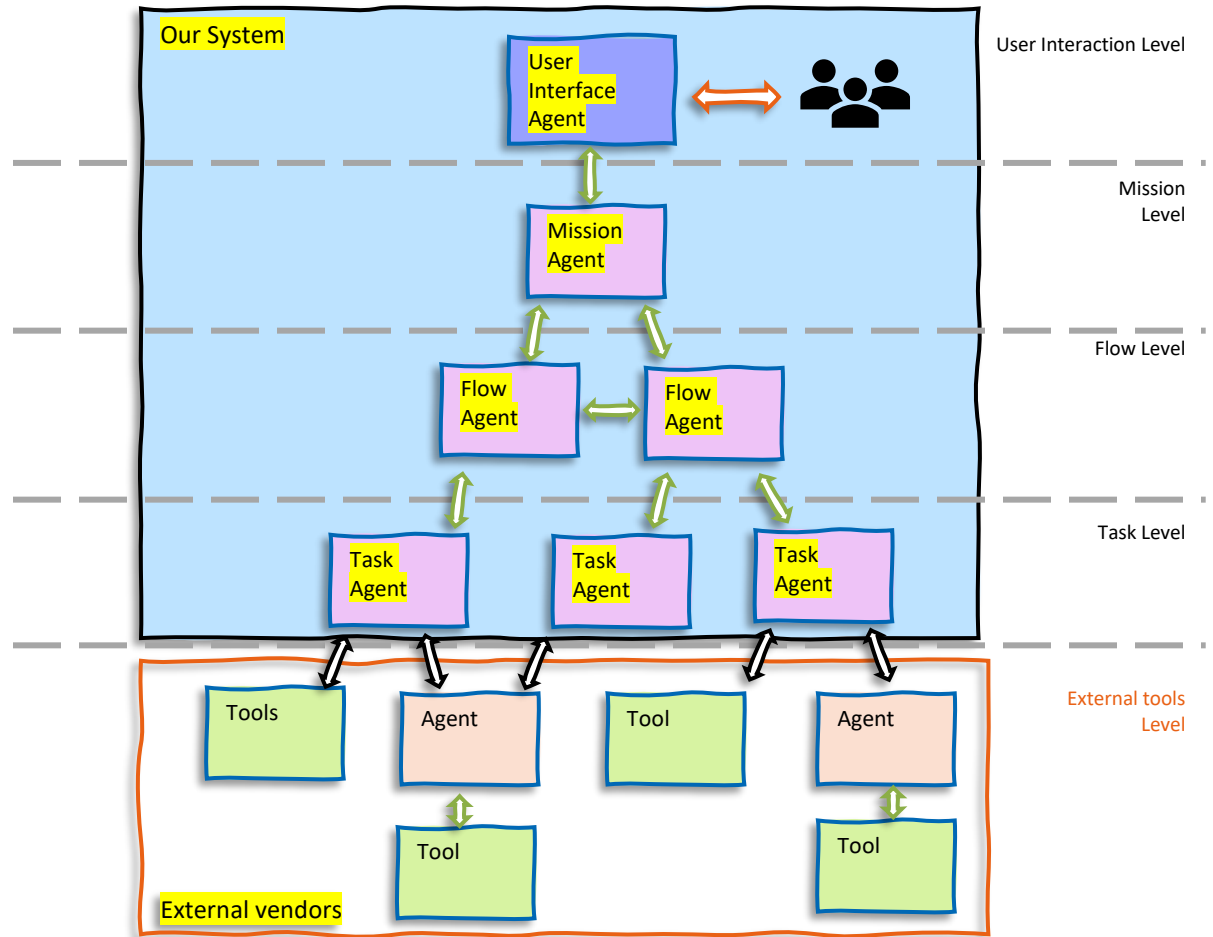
Our System

User Interface Agent

User Interaction Level

Mission Agent

Mission Level

Flow Agent

Flow Agent

Flow Level

Task Agent

Task Agent

Task Agent

Task Level

Tools

Agent

Tool

Agent

External tools Level

Tool

Tool

External vendors